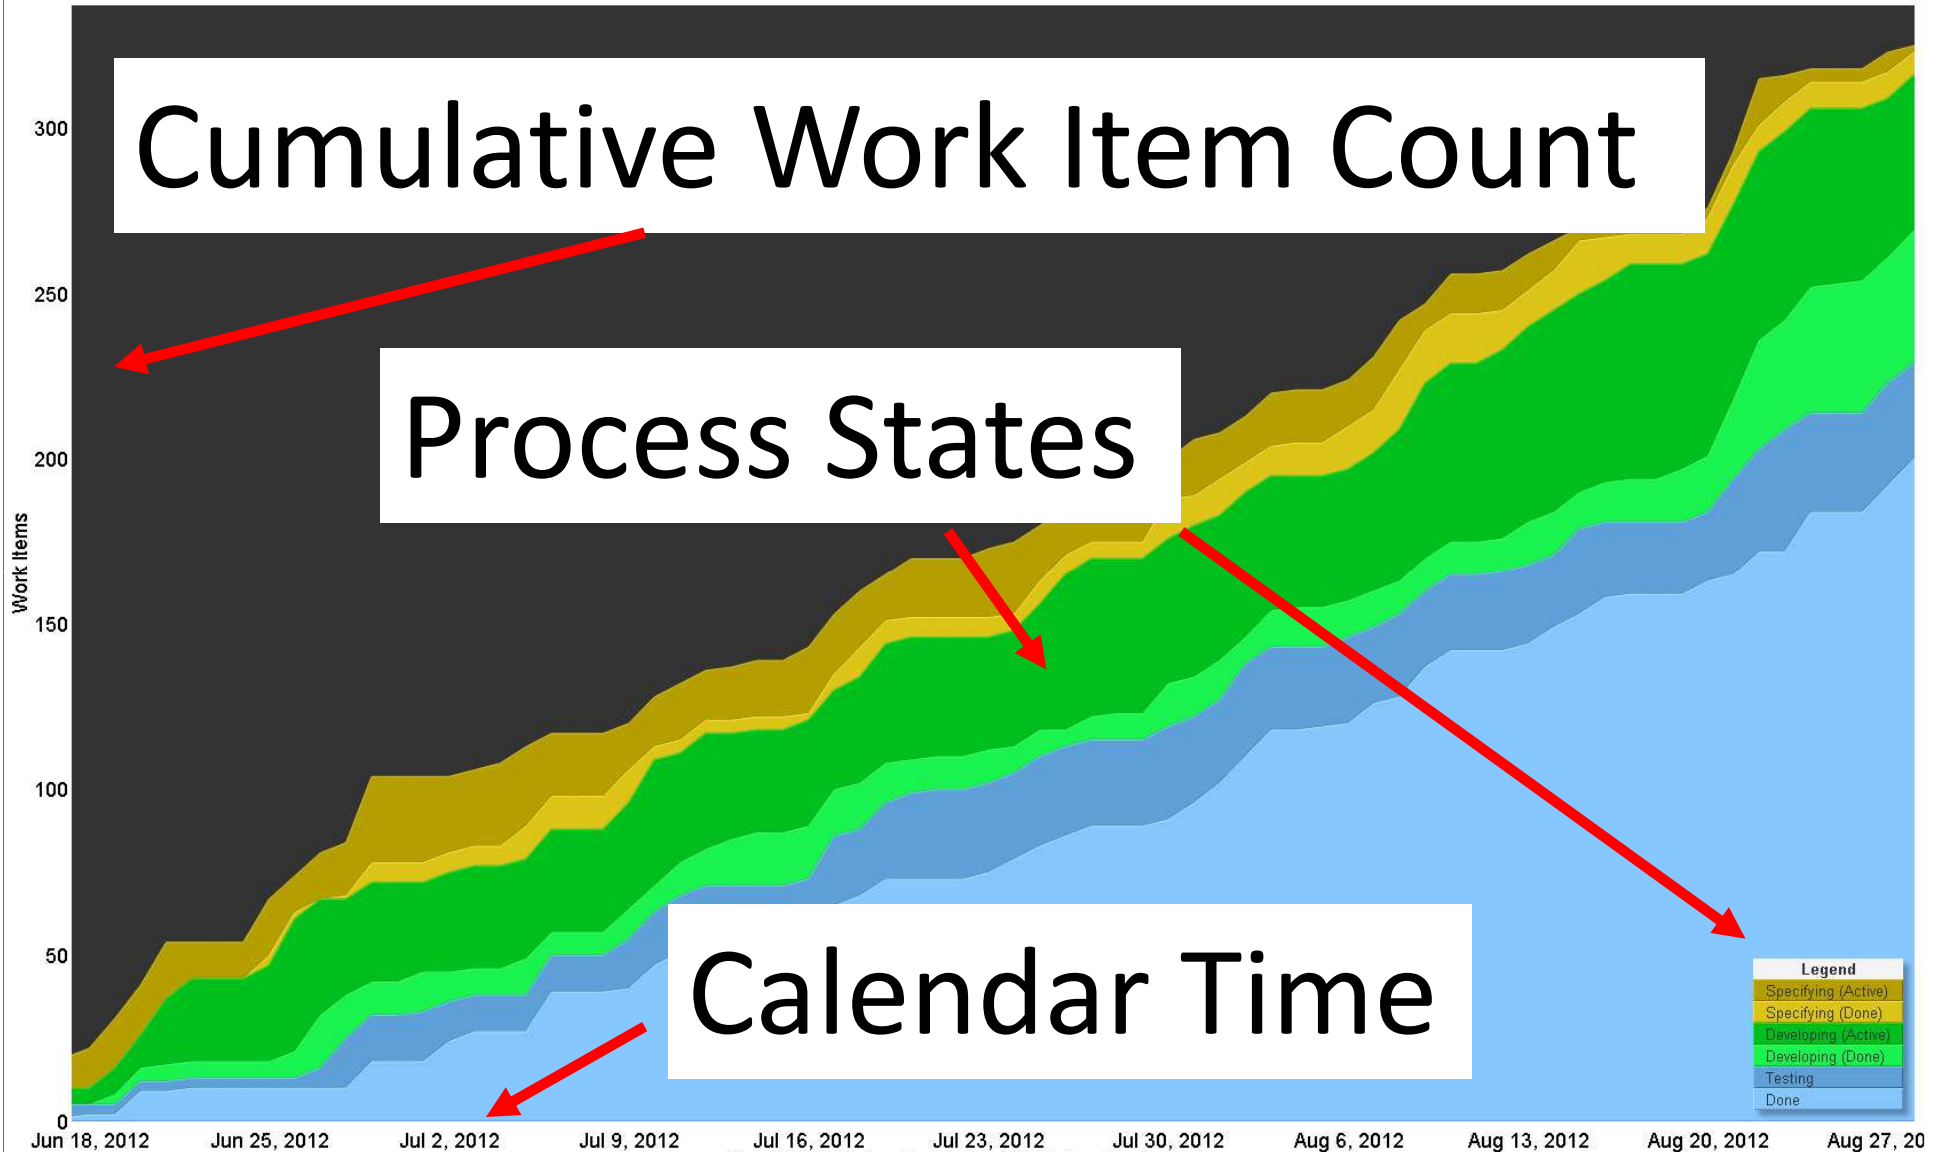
Cumulative Work Item Count

Process States

Calendar Time

Work Items

300
250
200
150
100
50
0

Jun 18, 2012
Jun 25, 2012
Jul 2, 2012
Jul 9, 2012
Jul 16, 2012
Jul 23, 2012
Jul 30, 2012
Aug 6, 2012
Aug 13, 2012
Aug 20, 2012
Aug 27, 20

Legend
Specifying (Active)
Specifying (Done)
Developing (Active)
Developing (Done)
Testing
Done